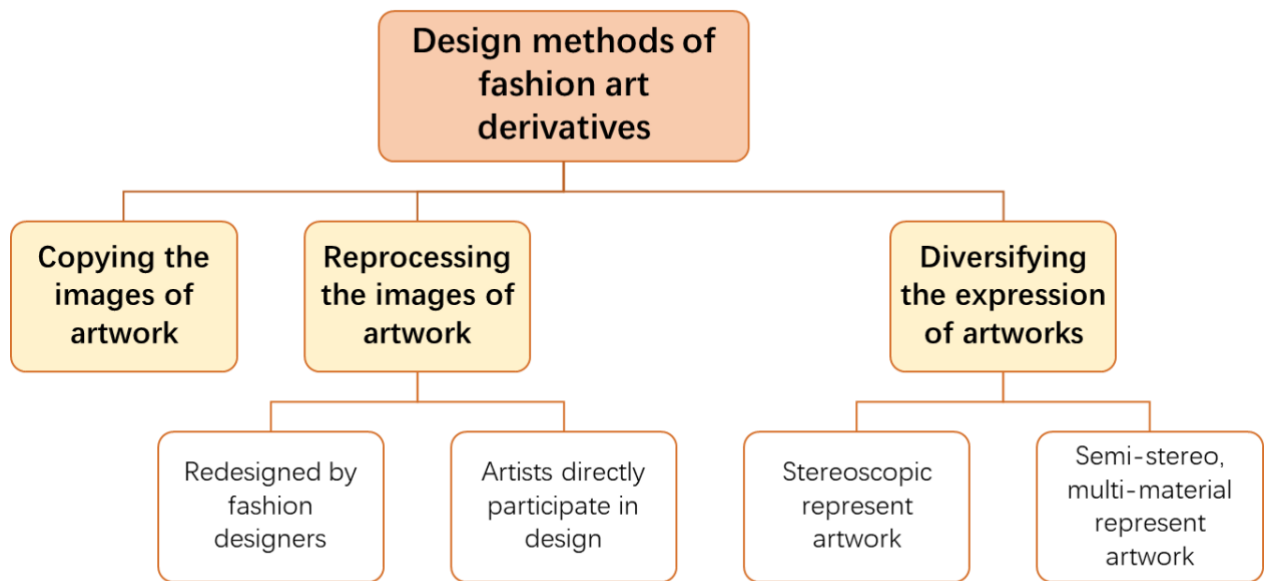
Design methods of fashion art derivatives

Copying the images of artwork

Reprocessing the images of artwork

Diversifying the expression of artworks

Redesigned by fashion designers

Artists directly participate in design

Stereoscopic represent artwork

Semi-stereo, multi-material represent artwork